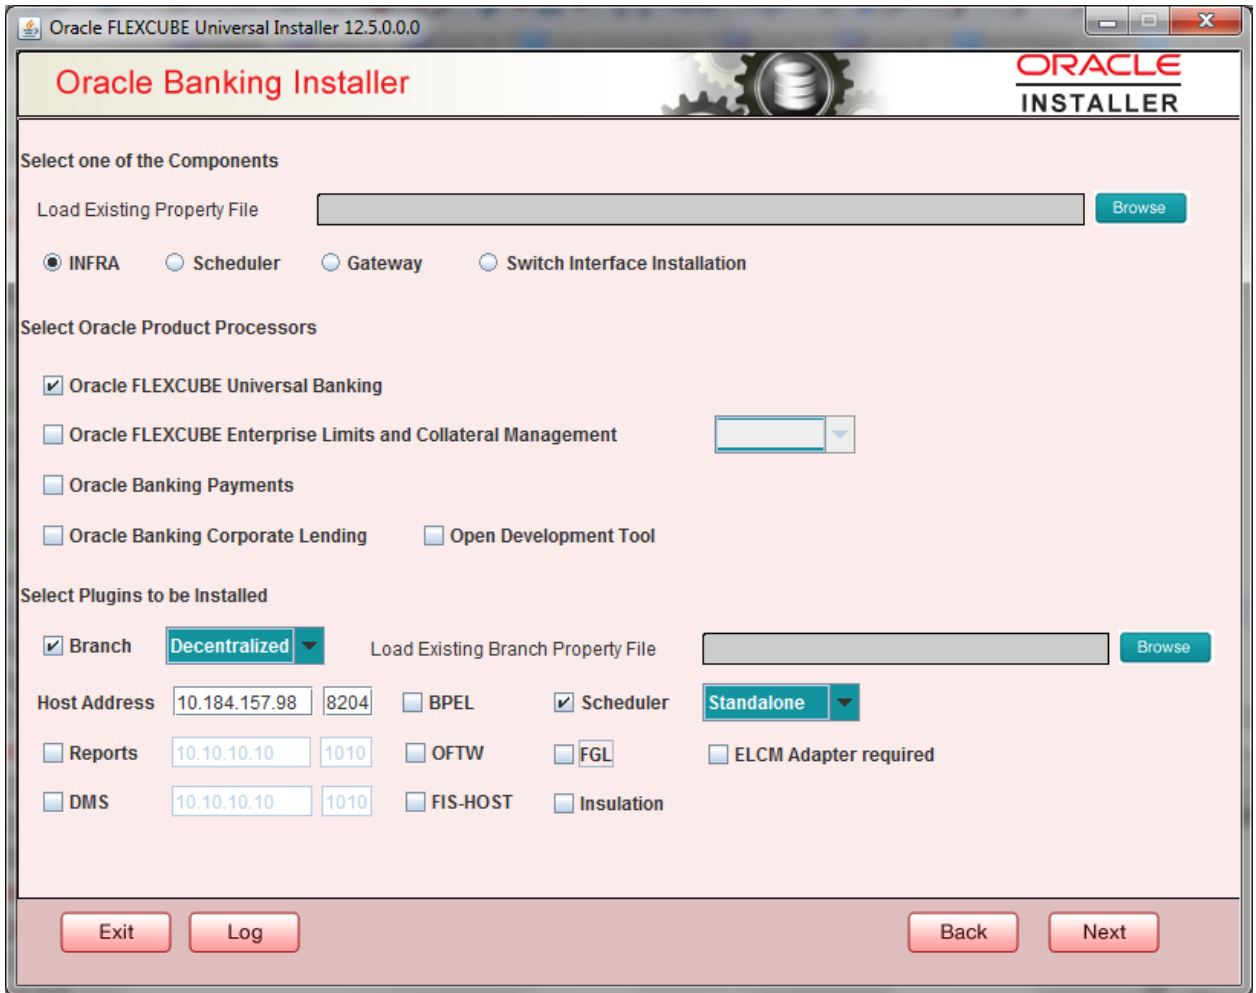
Oracle FLEXCUBE Universal Installer 12.5.0.0.0

Oracle Banking Installer

ORACLE
INSTALLER

Select one of the Components

Load Existing Property File Browse

INFRA Scheduler Gateway Switch Interface Installation

Select Oracle Product Processors

Oracle FLEXCUBE Universal Banking

Oracle FLEXCUBE Enterprise Limits and Collateral Management

Oracle Banking Payments

Oracle Banking Corporate Lending Open Development Tool

Select Plugins to be Installed

Branch Decentralized Load Existing Branch Property File Browse

Host Address 10.184.157.98 8204 BPEL Scheduler Standalone

Reports 10.10.10.10 1010 OFTW FGL ELCM Adapter required

DMS 10.10.10.10 1010 FIS-HOST Insulation

Exit Log Back Next